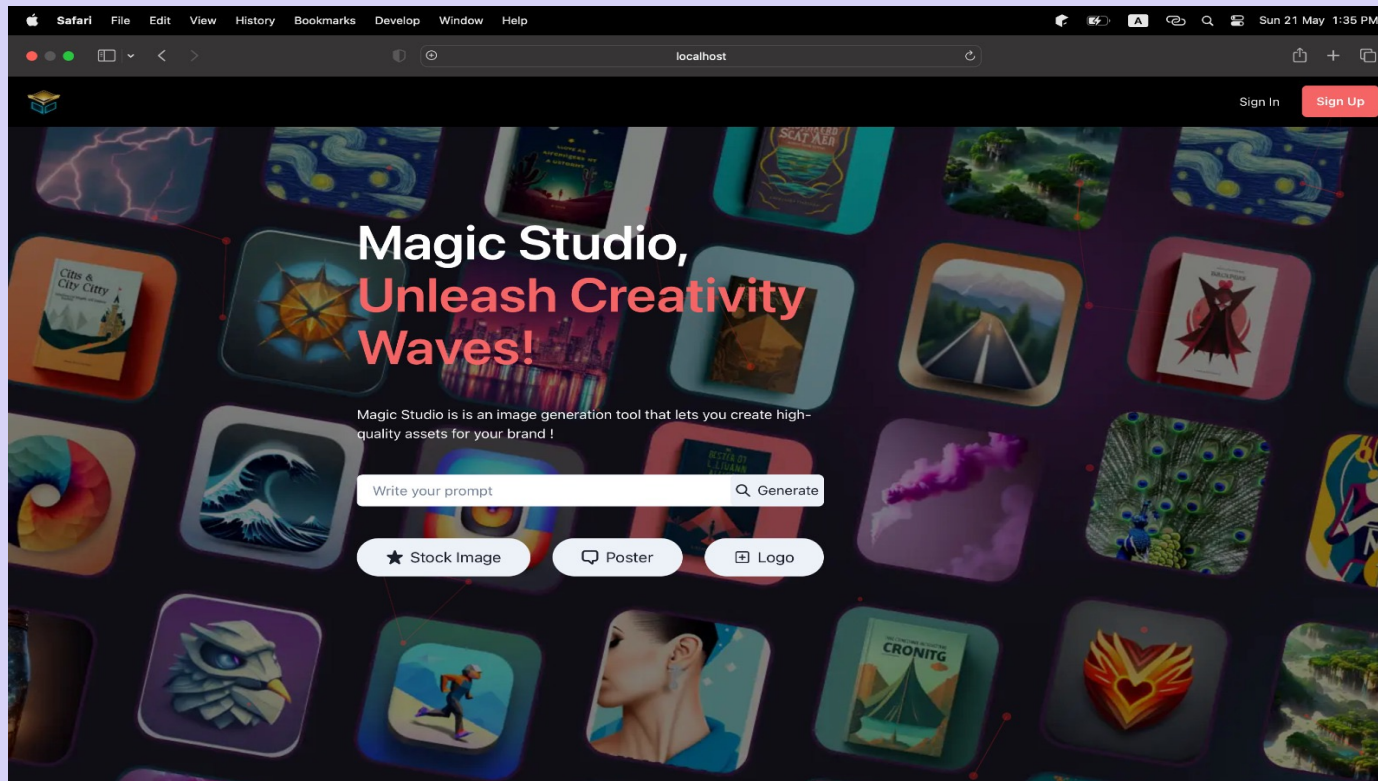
Safari File Edit View History Bookmarks Develop Window Help

A Sun 21 May 1:35 PM

localhost

Sign In Sign Up

Cits & City Citty

SCAT AEB

CRONITG

Magic Studio,
Unleash Creativity Waves!

Magic Studio is is an image generation tool that lets you create high-quality assets for your brand !

Write your prompt

Generate

Stock Image

Poster

Logo